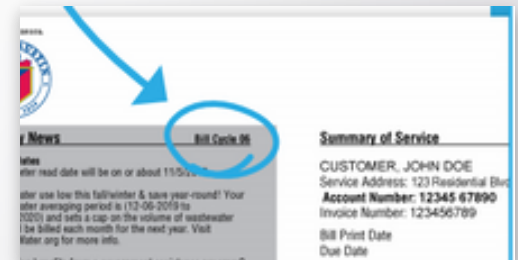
News

Bill Cycle 06

ater read date will be on or about 11/5/

ater use low this fall/winter & save year-round! Your ater averaging period is (12-06-2019 to 2020) and sets a cap on the volume of wastewater be billed each month for the next year. Visit later.org for more info.

Summary of Service

CUSTOMER, JOHN DOE
Service Address: 123 Residential Blv
Account Number: 12345 67890
Invoice Number: 123456789

Bill Print Date
Due Date